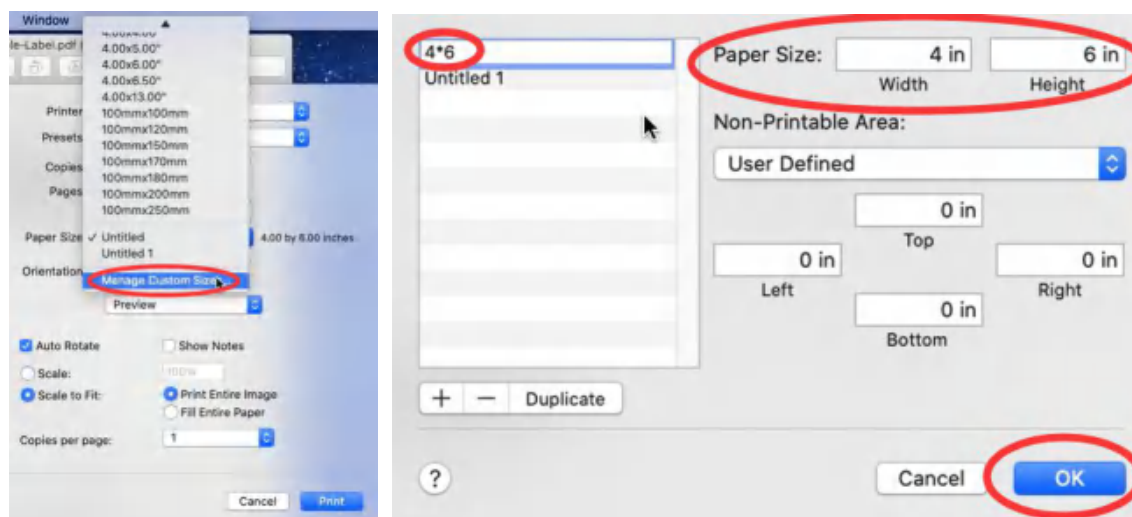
Window

le-Label.pdf

4.00x4.00"
4.00x5.00"
4.00x6.00"
4.00x6.50"
4.00x13.00"
100mmx100mm
100mmx120mm
100mmx150mm
100mmx170mm
100mmx180mm
100mmx200mm
100mmx250mm

✓ Untitled
Untitled 1

Manage Custom Sizes...

Printer
Presets
Copies
Pages

Paper Size

4.00 by 6.00 inches

Orientation

Preview

Auto Rotate
Show Notes
Scale:
100%
Scale to Fit:
Print Entire Image
Fill Entire Paper

Copies per page:
1

Cancel
Print

4*6
Untitled 1

Paper Size: 4 in 6 in
Width Height

Non-Printable Area:
User Defined

0 in
Top
0 in 0 in
Left Right
0 in
Bottom

+ − Duplicate

?

Cancel
OK